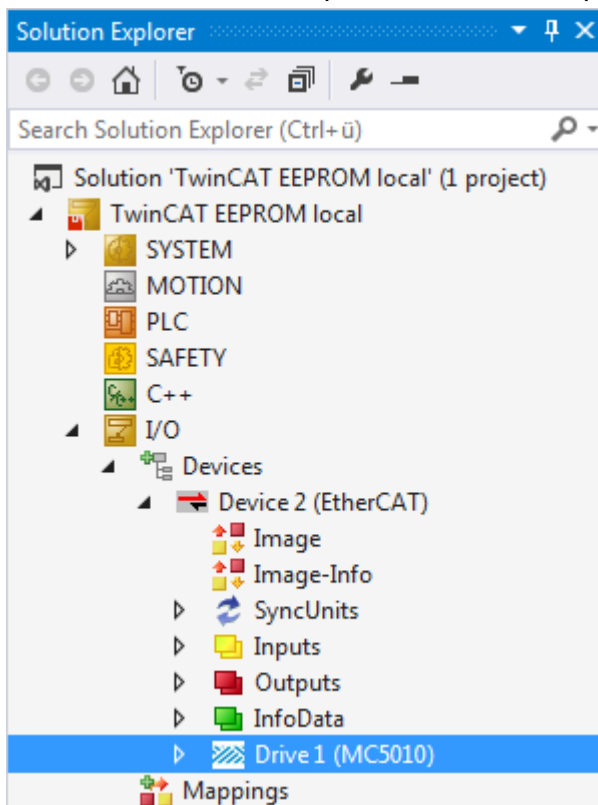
Solution Explorer

Search Solution Explorer (Ctrl+ü)

Solution 'TwinCAT EEPROM local' (1 project)
TwinCAT EEPROM local
SYSTEM
MOTION
PLC
SAFETY
C++
I/O
Devices
Device 2 (EtherCAT)
Image
Image-Info
SyncUnits
Inputs
Outputs
InfoData
Drive 1 (MC5010)
Mappings